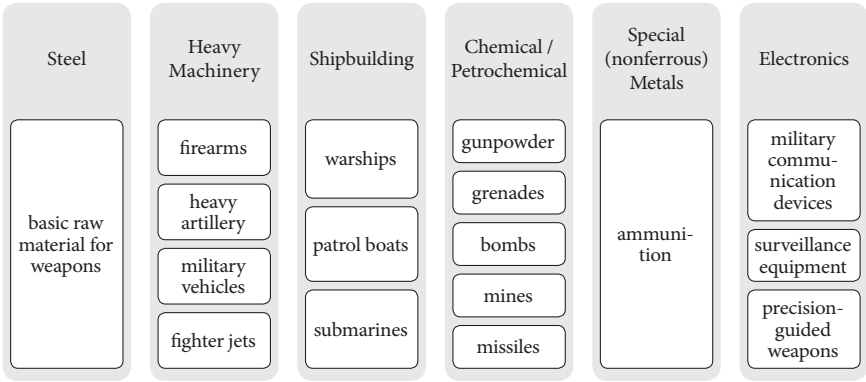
Steel

basic raw material for weapons

Heavy Machinery

firearms

heavy artillery

military vehicles

fighter jets

Shipbuilding

warships

patrol boats

submarines

Chemical / Petrochemical

gunpowder

grenades

bombs

mines

missiles

Special (nonferrous) Metals

ammunition

Electronics

military communication devices

surveillance equipment

precision-guided weapons